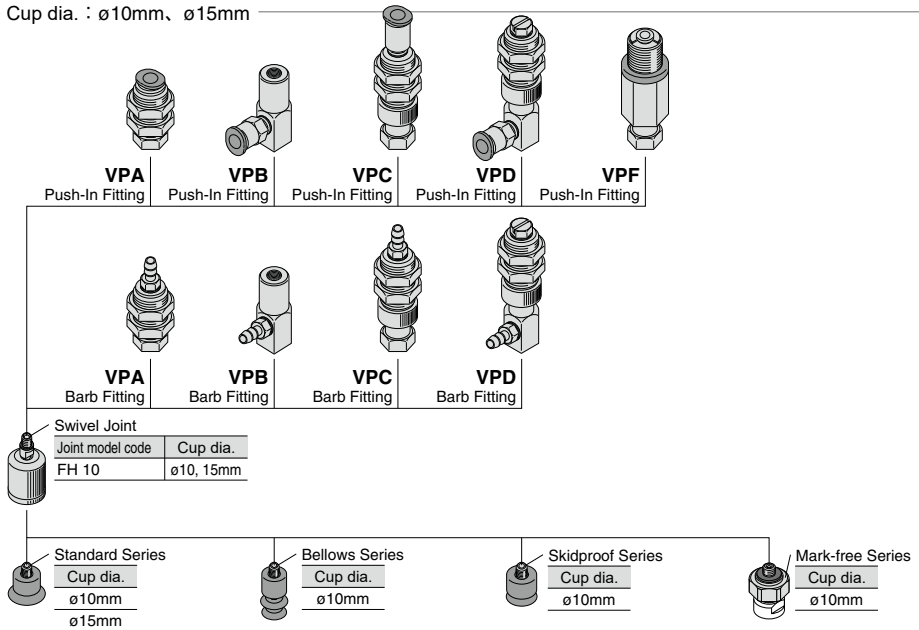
Cup dia.：ø10mm、ø15mm

**VPA**
Push-In Fitting

**VPB**
Push-In Fitting

**VPC**
Push-In Fitting

**VPD**
Push-In Fitting

**VPF**
Push-In Fitting

**VPA**
Barb Fitting

**VPB**
Barb Fitting

**VPC**
Barb Fitting

**VPD**
Barb Fitting

Swivel Joint

| Joint model code | Cup dia. |
|---|---|
| FH 10 | ø10, 15mm |

Standard Series

| Cup dia. |
|---|
| ø10mm |
| ø15mm |

Bellows Series

| Cup dia. |
|---|
| ø10mm |

Skidproof Series

| Cup dia. |
|---|
| ø10mm |

Mark-free Series

| Cup dia. |
|---|
| ø10mm |